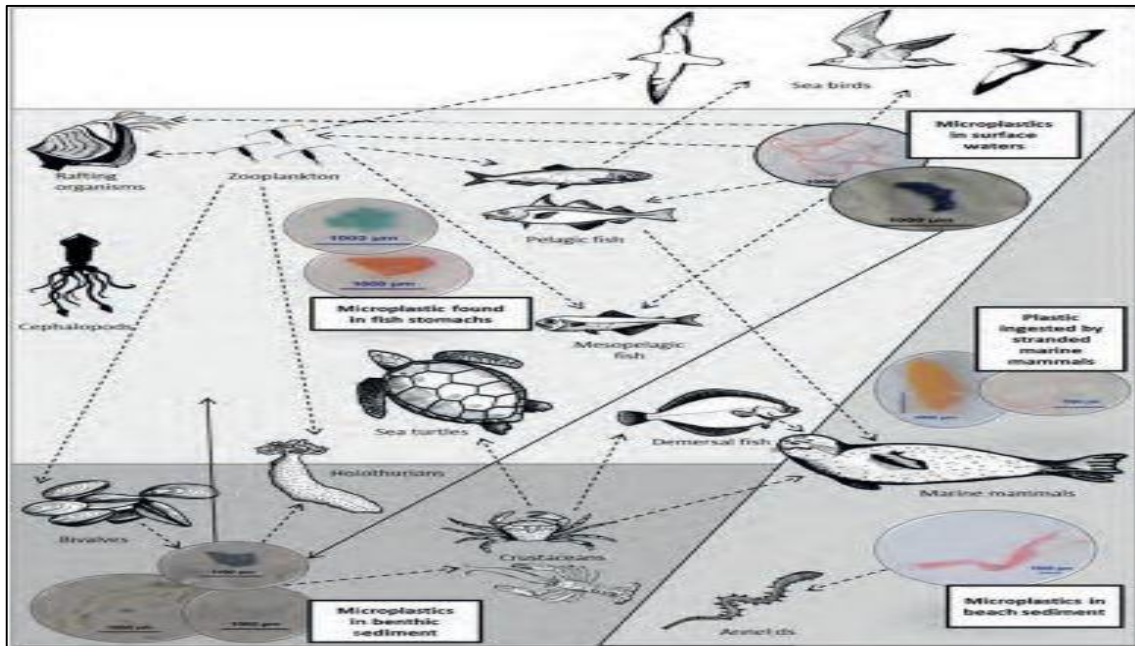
Sea birds

Microplastics in surface waters

Rafting organisms

Zooplankton

1000 µm

1000 µm

Pelagic fish

1000 µm

1000 µm

Cephalopods

Microplastic found in fish stomachs

Mesopelagic fish

Plastic ingested by stranded marine mammals

1000 µm

1000 µm

Sea turtles

Demersal fish

Holothurians

Marine mammals

Bivalves

Crustaceans

1000 µm

1000 µm

1000 µm

Microplastics in benthic sediment

1000 µm

Annelids

Microplastics in beach sediment